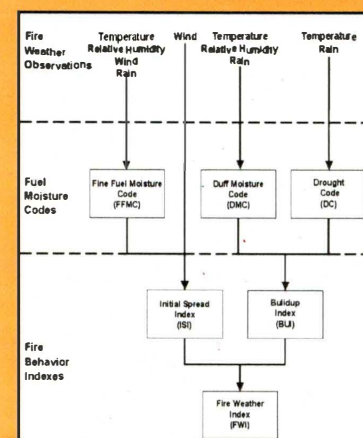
Fire Weather Observations

Temperature
Relative Humidity
Wind
Rain

Wind

Temperature
Relative Humidity
Rain

Temperature
Rain

Fuel Moisture Codes

Fine Fuel Moisture Code (FFMC)

Duff Moisture Code (DMC)

Drought Code (DC)

Fire Behavior Indexes

Initial Spread Index (ISI)

Buildup Index (BUI)

Fire Weather Index (FWI)